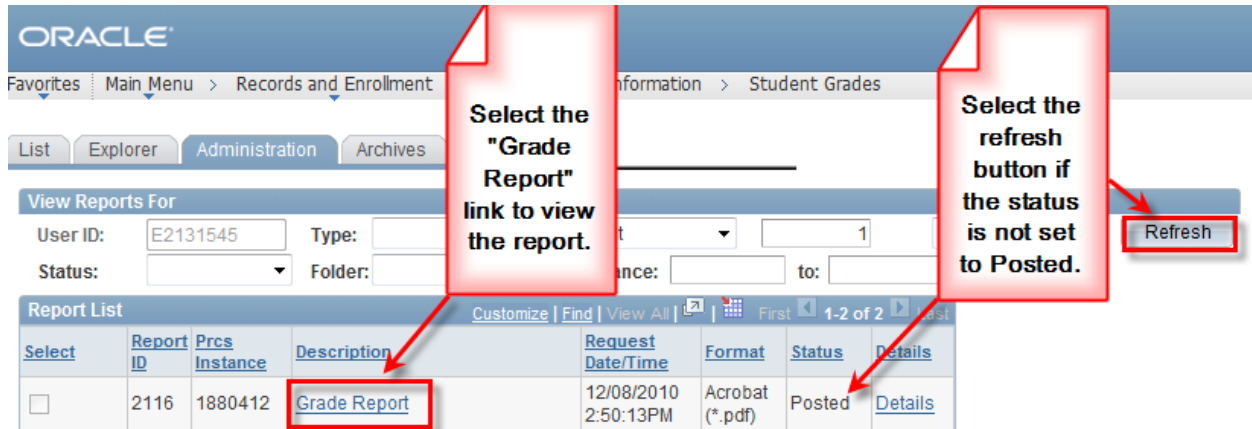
ORACLE

Favorites | Main Menu > Records and Enrollment > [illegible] Information > Student Grades

Select the "Grade Report" link to view the report.

Select the refresh button if the status is not set to Posted.

List | Explorer | Administration | Archives

View Reports For

User ID: E2131545 Type: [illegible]t 1 Refresh

Status: Folder: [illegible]ance: to:

Report List

Customize | Find | View All | First 1-2 of 2 Last

| Select | Report ID | Prcs Instance | Description | Request Date/Time | Format | Status | Details |
|---|---|---|---|---|---|---|---|
| | 2116 | 1880412 | Grade Report | 12/08/2010 2:50:13PM | Acrobat (*.pdf) | Posted | Details |